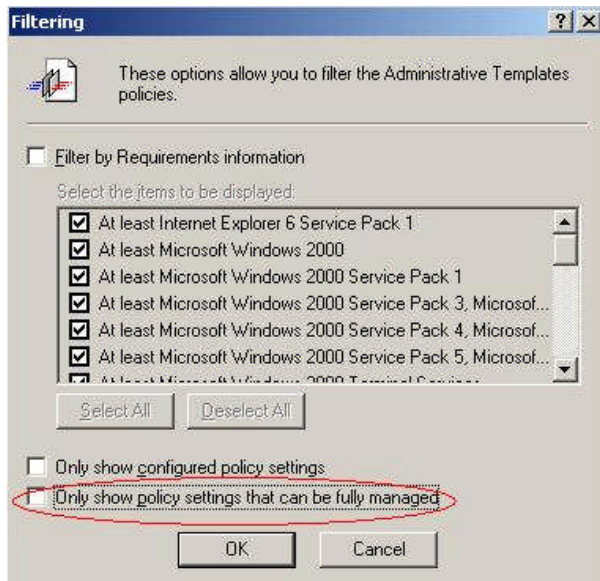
Filtering

?

These options allow you to filter the Administrative Templates policies.

Filter by Requirements information

Select the items to be displayed:

At least Internet Explorer 6 Service Pack 1

At least Microsoft Windows 2000

At least Microsoft Windows 2000 Service Pack 1

At least Microsoft Windows 2000 Service Pack 3, Microsof...

At least Microsoft Windows 2000 Service Pack 4, Microsof...

At least Microsoft Windows 2000 Service Pack 5, Microsof...

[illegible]

Select All

Deselect All

Only show configured policy settings

Only show policy settings that can be fully managed

OK

Cancel